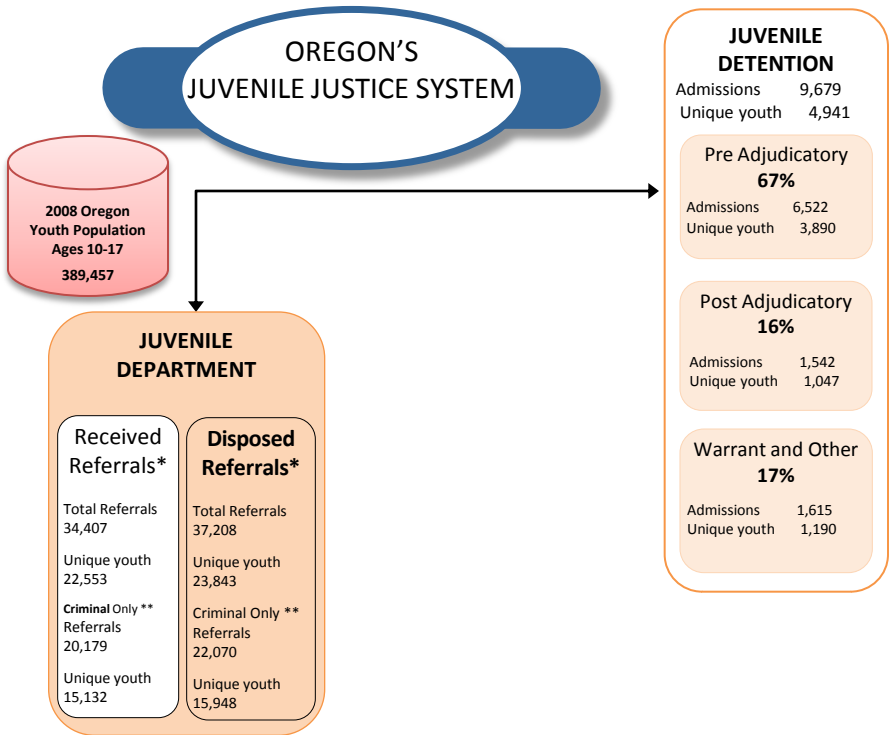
OREGON'S
JUVENILE JUSTICE SYSTEM

2008 Oregon Youth Population Ages 10-17
389,457

JUVENILE DEPARTMENT

Received Referrals*

Total Referrals
34,407

Unique youth
22,553

Criminal Only ** Referrals
20,179

Unique youth
15,132

Disposed Referrals*

Total Referrals
37,208

Unique youth
23,843

Criminal Only ** Referrals
22,070

Unique youth
15,948

JUVENILE DETENTION
Admissions 9,679
Unique youth 4,941

Pre Adjudicatory
67%
Admissions 6,522
Unique youth 3,890

Post Adjudicatory
16%
Admissions 1,542
Unique youth 1,047

Warrant and Other
17%
Admissions 1,615
Unique youth 1,190